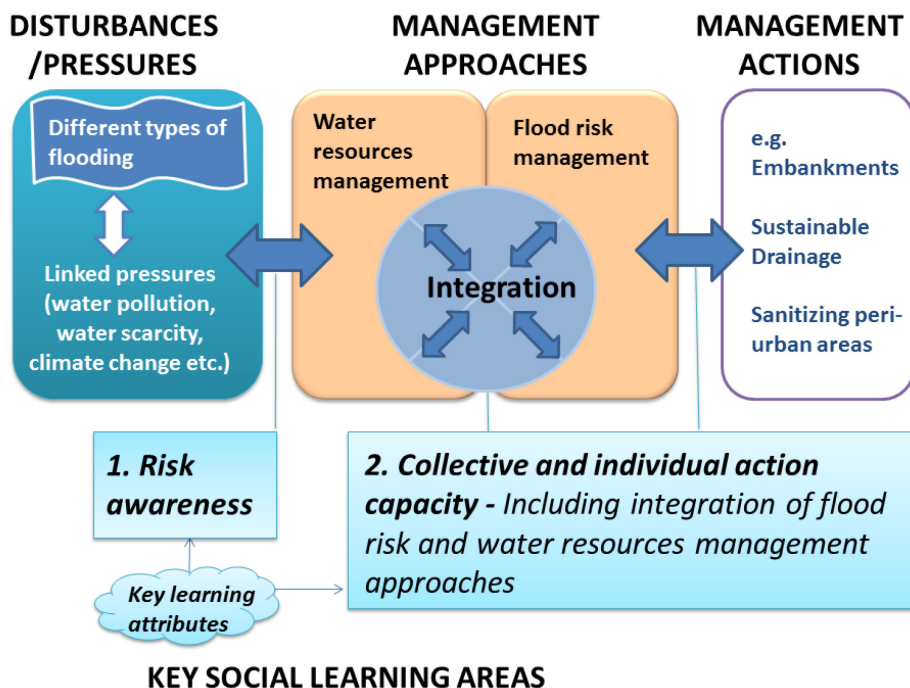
DISTURBANCES /PRESSURES

MANAGEMENT APPROACHES

MANAGEMENT ACTIONS

Different types of flooding

Linked pressures (water pollution, water scarcity, climate change etc.)

Water resources management

Flood risk management

Integration

e.g. Embankments

Sustainable Drainage

Sanitizing peri-urban areas

1. Risk awareness

2. Collective and individual action capacity - Including integration of flood risk and water resources management approaches

Key learning attributes

KEY SOCIAL LEARNING AREAS